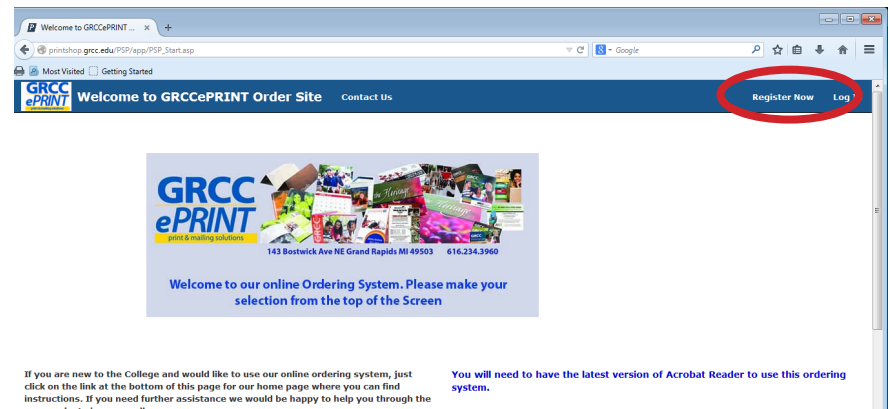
Welcome to GRCCePRINT ...
printshop.grcc.edu/PSP/app/PSP_Start.asp
Google
Most Visited
Getting Started

GRCC ePRINT
Welcome to GRCCePRINT Order Site
Contact Us
Register Now
Log

GRCC ePRINT
print & mailing solutions
143 Bostwick Ave NE Grand Rapids MI 49503 616.234.3960

Welcome to our online Ordering System. Please make your selection from the top of the Screen

If you are new to the College and would like to use our online ordering system, just click on the link at the bottom of this page for our home page where you can find instructions. If you need further assistance we would be happy to help you through the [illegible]

You will need to have the latest version of Acrobat Reader to use this ordering system.